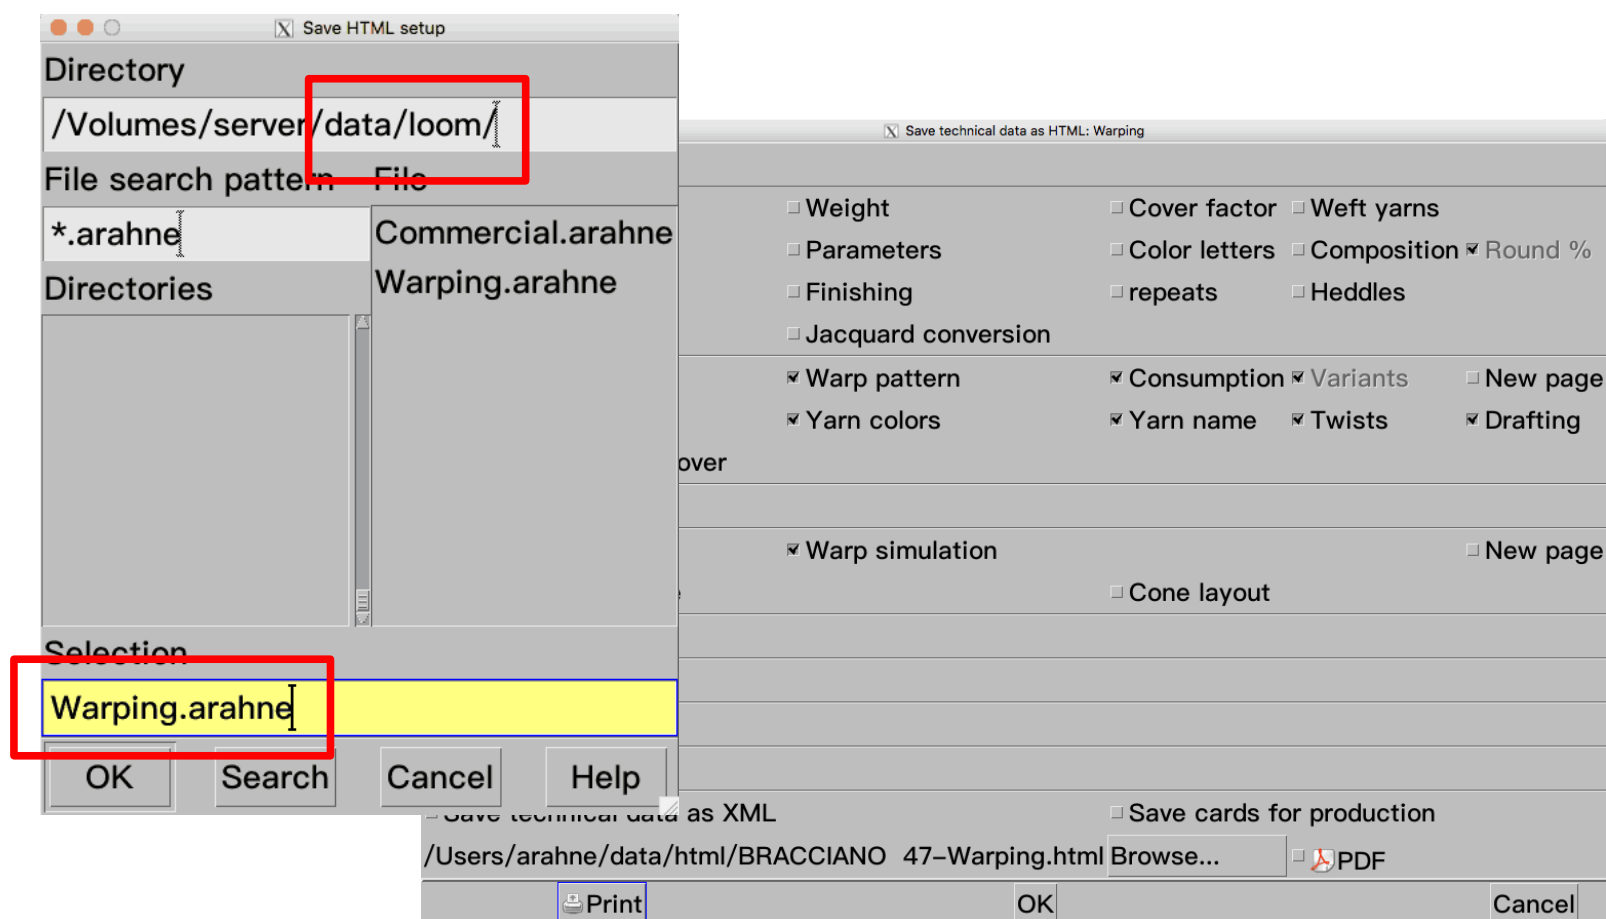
Save HTML setup

Directory

/Volumes/server/data/loom/

File search pattern File

*.arahne

Commercial.arahne

Warping.arahne

Directories

Selection

Warping.arahne

OK Search Cancel Help

Save technical data as HTML: Warping

Weight Cover factor Weft yarns

Parameters Color letters Composition Round %

Finishing repeats Heddles

Jacquard conversion

Warp pattern Consumption Variants New page

Yarn colors Yarn name Twists Drafting

over

Warp simulation New page

Cone layout

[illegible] as XML Save cards for production

/Users/arahne/data/html/BRACCIANO 47–Warping.html Browse... PDF

Print OK Cancel